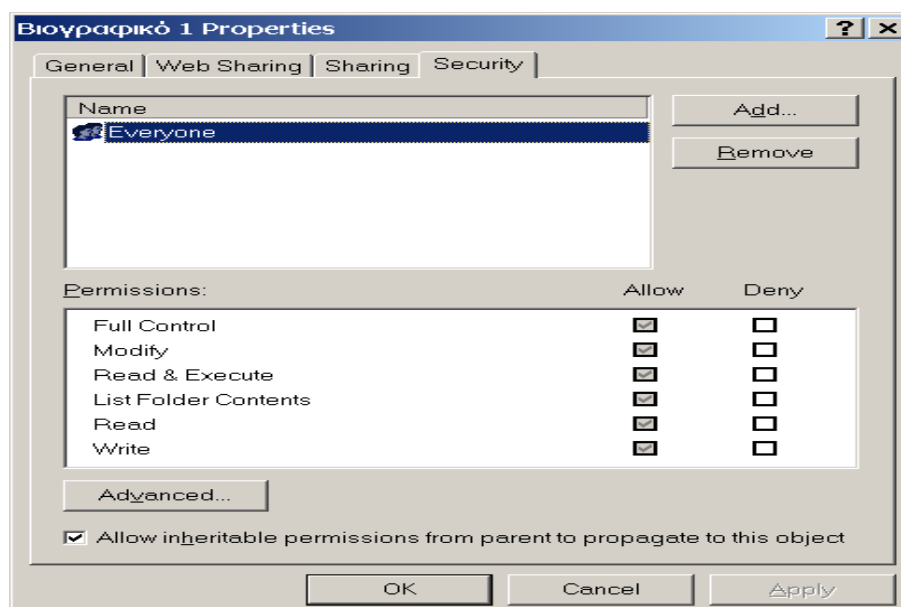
Βιογραφικό 1 Properties

? X

General | Web Sharing | Sharing | Security

Name

Everyone

Add...

Remove

Permissions:

| | Allow | Deny |
|---|---|---|
| Full Control | ☑ | ☐ |
| Modify | ☑ | ☐ |
| Read & Execute | ☑ | ☐ |
| List Folder Contents | ☑ | ☐ |
| Read | ☑ | ☐ |
| Write | ☑ | ☐ |

Advanced...

☑ Allow inheritable permissions from parent to propagate to this object

OK Cancel Apply